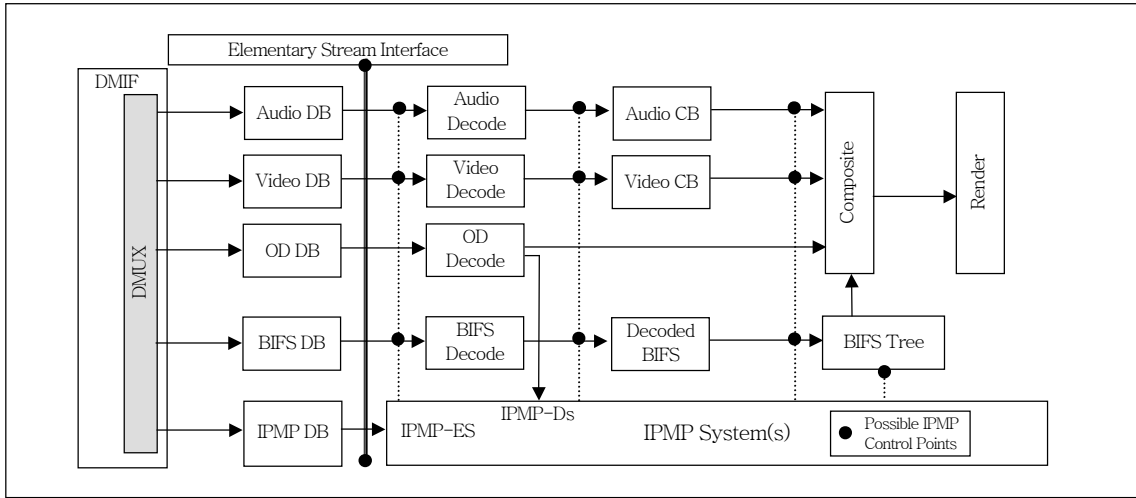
Elementary Stream Interface

DMIF

DMUX

Audio DB

Video DB

OD DB

BIFS DB

IPMP DB

Audio Decode

Video Decode

OD Decode

BIFS Decode

Audio CB

Video CB

Decoded BIFS

Composite

Render

BIFS Tree

IPMP-Ds

IPMP-ES

IPMP System(s)

Possible IPMP Control Points